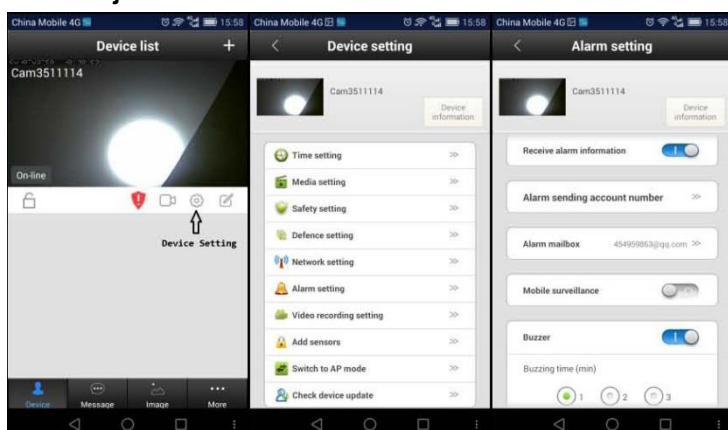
China Mobile 4G 15:58
Device list
+
Cam3511114
On-line
Device Setting
Device
Message
Image
More

China Mobile 4G 15:58
Device setting
Cam3511114
Device information
Time setting
Media setting
Safety setting
Defence setting
Network setting
Alarm setting
Video recording setting
Add sensors
Switch to AP mode
Check device update

China Mobile 4G 15:58
Alarm setting
Cam3511114
Device information
Receive alarm information
Alarm sending account number
Alarm mailbox 454959863@qq.com
Mobile surveillance
Buzzer
Buzzing time (min)
1
2
3